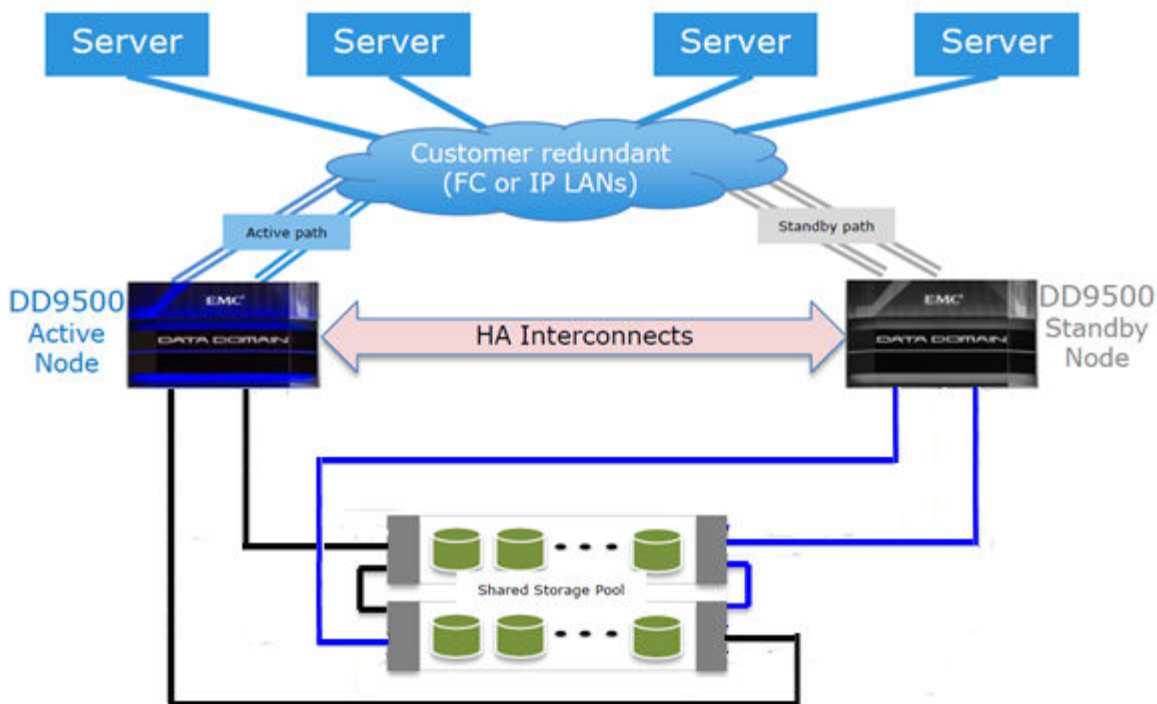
Server

Server

Server

Server

Customer redundant
(FC or IP LANs)

Active path

Standby path

DD9500
Active
Node

EMC
DATA DOMAIN

HA Interconnects

EMC
DATA DOMAIN

DD9500
Standby
Node

Shared Storage Pool